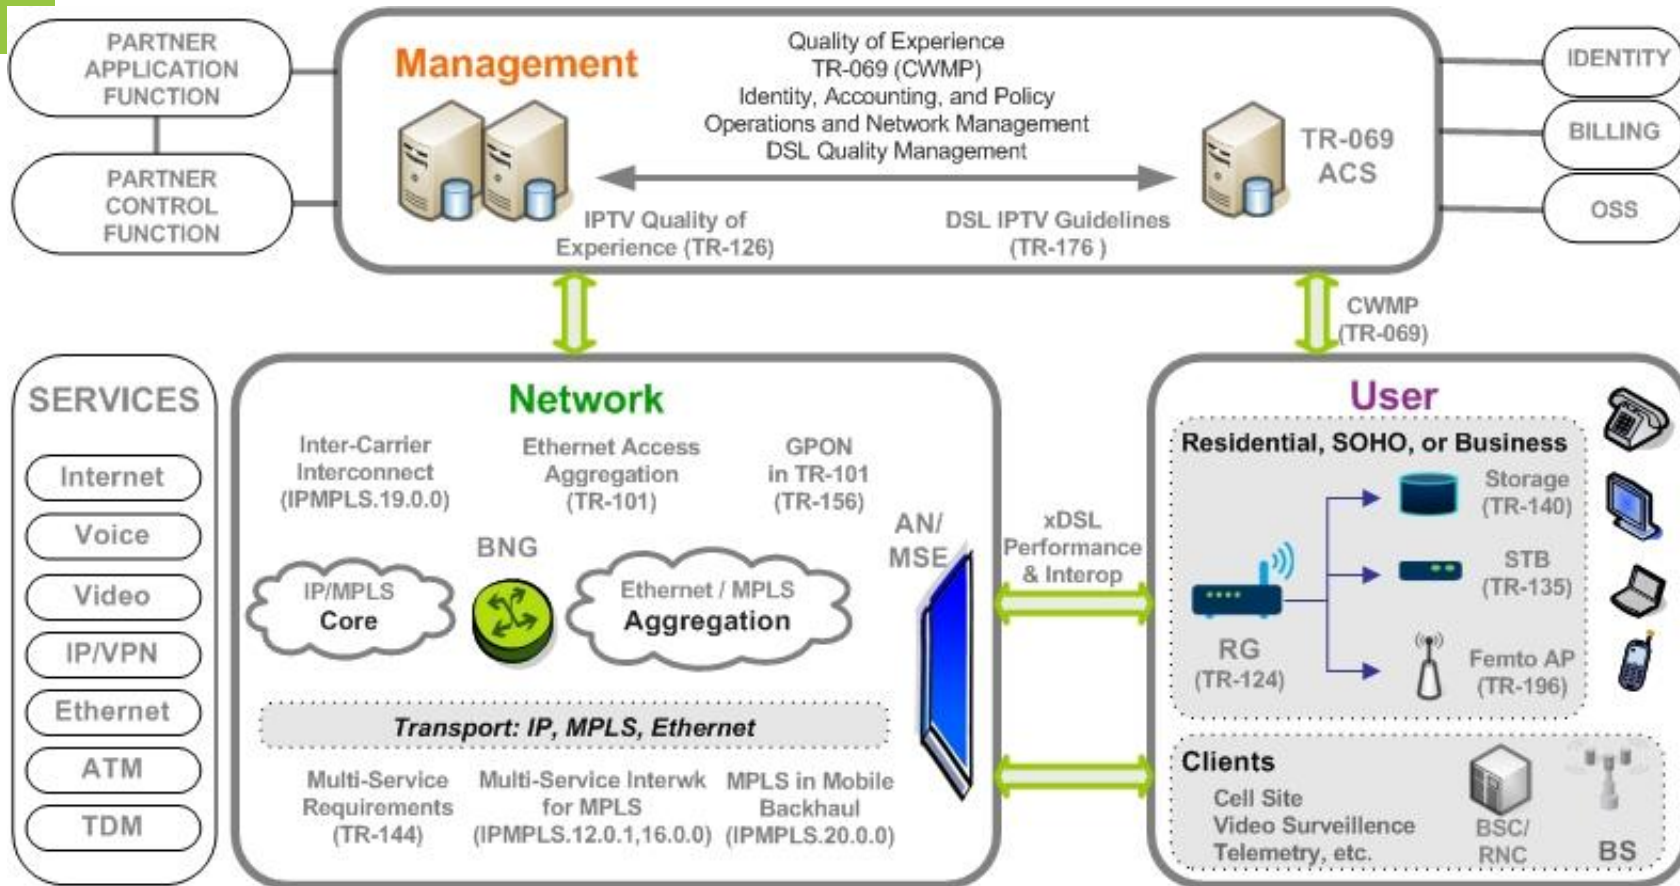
PARTNER APPLICATION FUNCTION

PARTNER CONTROL FUNCTION

Management

Quality of Experience
TR-069 (CWMP)
Identity, Accounting, and Policy
Operations and Network Management
DSL Quality Management

IPTV Quality of Experience (TR-126)

DSL IPTV Guidelines (TR-176 )

TR-069 ACS

IDENTITY

BILLING

OSS

CWMP (TR-069)

SERVICES

Internet

Voice

Video

IP/VPN

Ethernet

ATM

TDM

Network

Inter-Carrier Interconnect (IPMPLS.19.0.0)

Ethernet Access Aggregation (TR-101)

GPON in TR-101 (TR-156)

BNG

IP/MPLS Core

Ethernet / MPLS Aggregation

AN/ MSE

Transport: IP, MPLS, Ethernet

Multi-Service Requirements (TR-144)

Multi-Service Interwk for MPLS (IPMPLS.12.0.1,16.0.0)

MPLS in Mobile Backhaul (IPMPLS.20.0.0)

xDSL Performance & Interop

User

Residential, SOHO, or Business

Storage (TR-140)

STB (TR-135)

RG (TR-124)

Femto AP (TR-196)

Clients

Cell Site
Video Surveillence
Telemetry, etc.

BSC/ RNC

BS